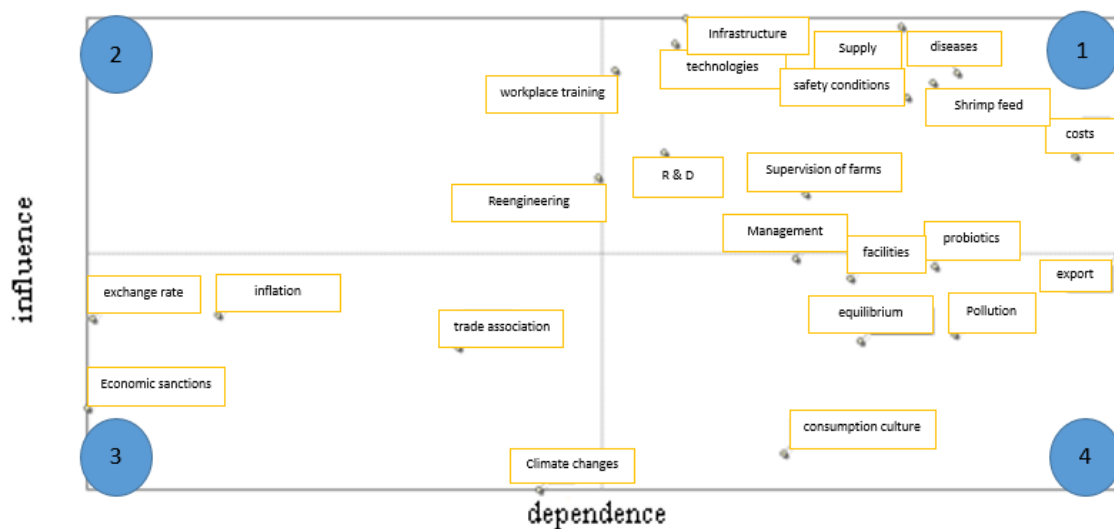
2

1

Infrastructure

Supply

diseases

technologies

safety conditions

workplace training

Shrimp feed

costs

R & D

Supervision of farms

Reengineering

Management

probiotics

facilities

export

exchange rate

inflation

equilibrium

Pollution

trade association

Economic sanctions

consumption culture

3

4

Climate changes

influence

dependence